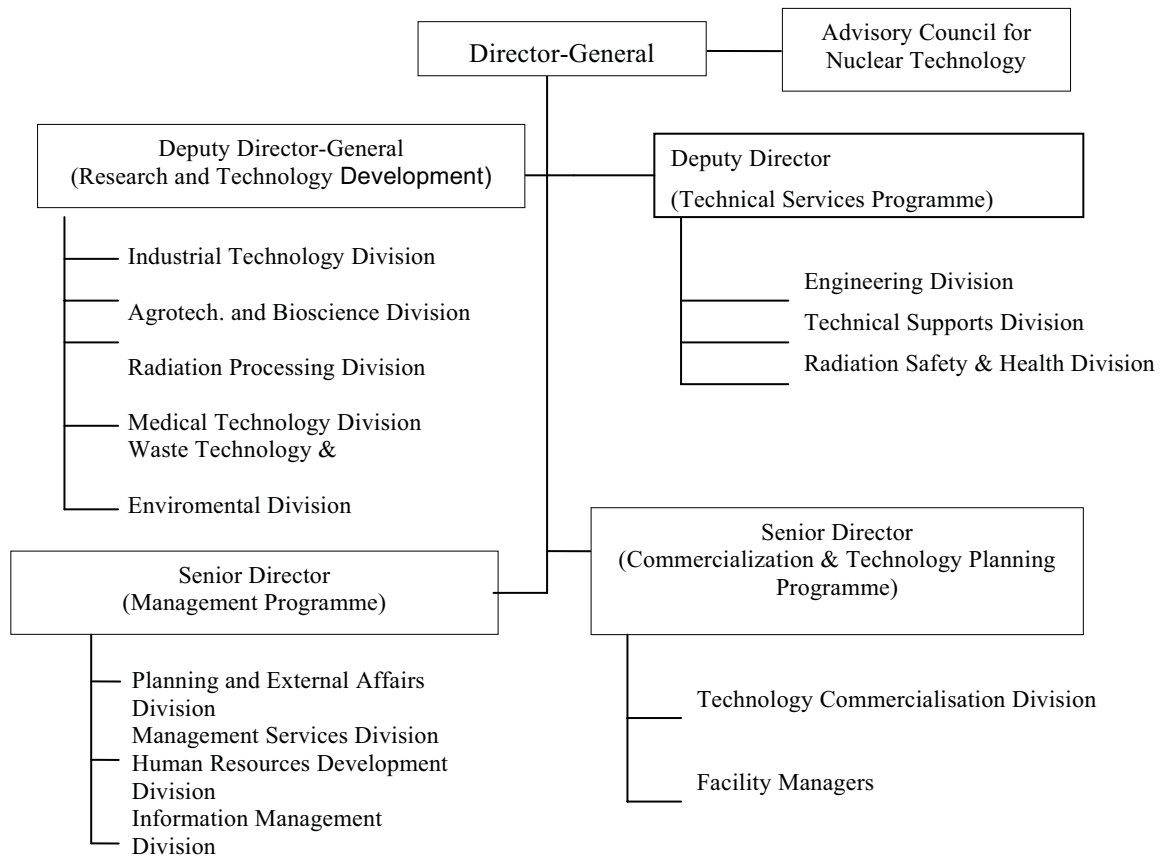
Director-General

Advisory Council for Nuclear Technology

Deputy Director-General (Research and Technology Development)

Industrial Technology Division

Agrotech. and Bioscience Division

Radiation Processing Division

Medical Technology Division

Waste Technology &

Enviromental Division

Deputy Director (Technical Services Programme)

Engineering Division

Technical Supports Division

Radiation Safety & Health Division

Senior Director (Management Programme)

Planning and External Affairs Division

Management Services Division

Human Resources Development Division

Information Management Division

Senior Director (Commercialization & Technology Planning Programme)

Technology Commercialisation Division

Facility Managers